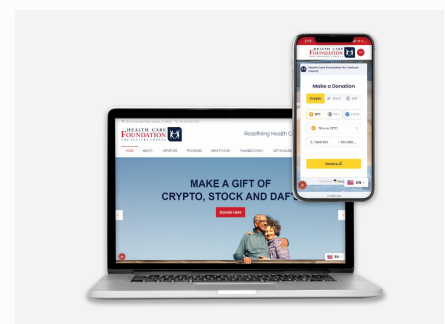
HEALTH CARE FOUNDATION

Redefining Health C

HOME ABOUT INITIATIVES PROGRAMS WAYS TO GIVE PARTNERS

MAKE A GIFT OF
CRYPTO, STOCK AND DAF'S

Donate Here

EN

HEALTH CARE FOUNDATION

Health Care Foundation for Yolo County

Make a Donation

Crypto

Stock

DAF

BTC

ETH

Bitcoin (BTC)

Donate

EN